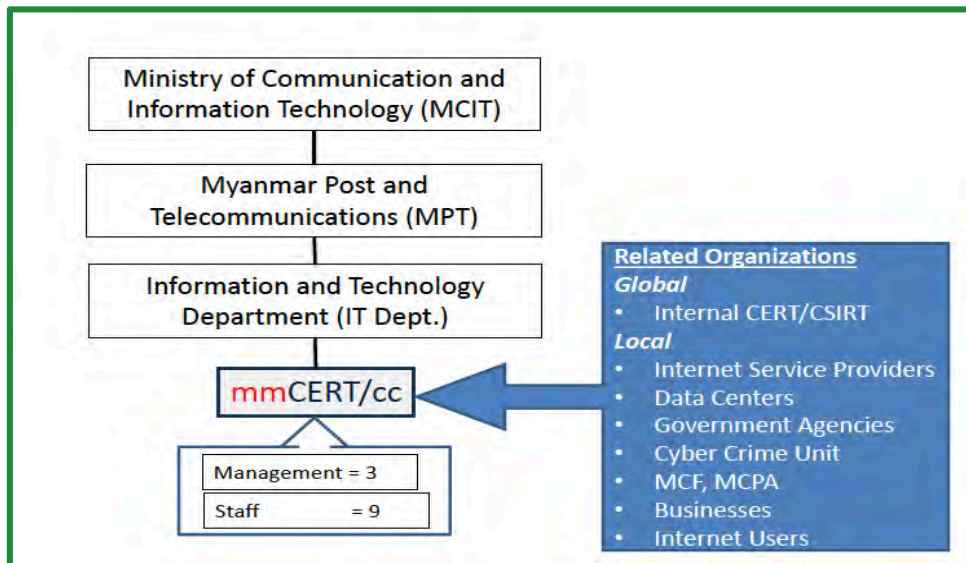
Ministry of Communication and Information Technology (MCIT)

Myanmar Post and Telecommunications (MPT)

Information and Technology Department (IT Dept.)

mmCERT/cc

Management = 3

Staff = 9

Related Organizations
Global
• Internal CERT/CSIRT
Local
• Internet Service Providers
• Data Centers
• Government Agencies
• Cyber Crime Unit
• MCF, MCPA
• Businesses
• Internet Users